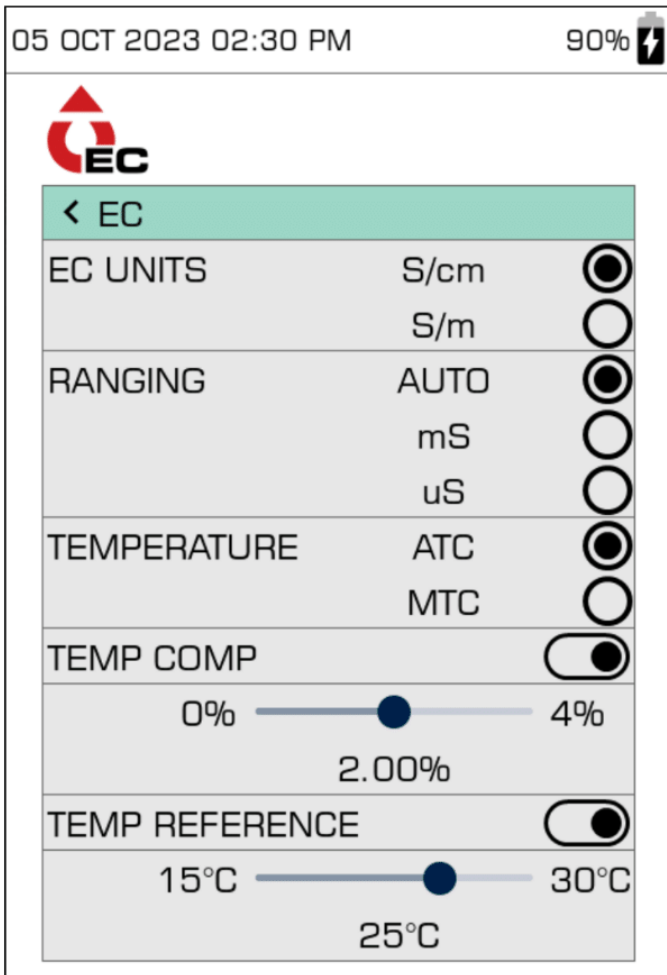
05 OCT 2023 02:30 PM 90%

EC

‹ EC

| | | |
|---|---|---|
| EC UNITS | S/cm | |
| | S/m | |
| RANGING | AUTO | |
| | mS | |
| | uS | |
| TEMPERATURE | ATC | |
| | MTC | |

TEMP COMP

0% 4%

2.00%

TEMP REFERENCE

15°C 30°C

25°C